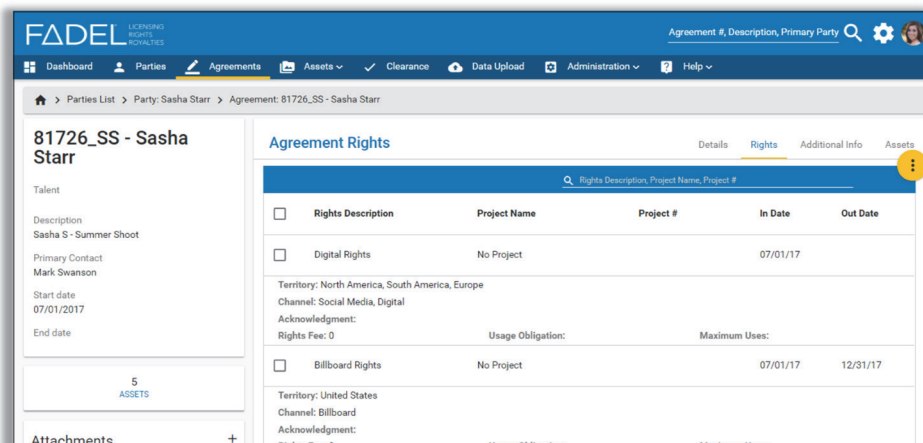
FADEL LICENSING RIGHTS ROYALTIES

Agreement #, Description, Primary Party

Dashboard Parties Agreements Assets Clearance Data Upload Administration Help

Parties List > Party: Sasha Starr > Agreement: 81726_SS - Sasha Starr

81726_SS - Sasha Starr

Talent

Description
Sasha S - Summer Shoot

Primary Contact
Mark Swanson

Start date
07/01/2017

End date

5
ASSETS

Attachments +

Agreement Rights

Details Rights Additional Info Assets

Rights Description, Project Name, Project #

| | Rights Description | Project Name | Project # | In Date | Out Date |
|---|---|---|---|---|---|
| ☐ | Digital Rights | No Project | | 07/01/17 | |

Territory: North America, South America, Europe
Channel: Social Media, Digital
Acknowledgment:
Rights Fee: 0 Usage Obligation: Maximum Uses:

| | Rights Description | Project Name | Project # | In Date | Out Date |
|---|---|---|---|---|---|
| ☐ | Billboard Rights | No Project | | 07/01/17 | 12/31/17 |

Territory: United States
Channel: Billboard
Acknowledgment:
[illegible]